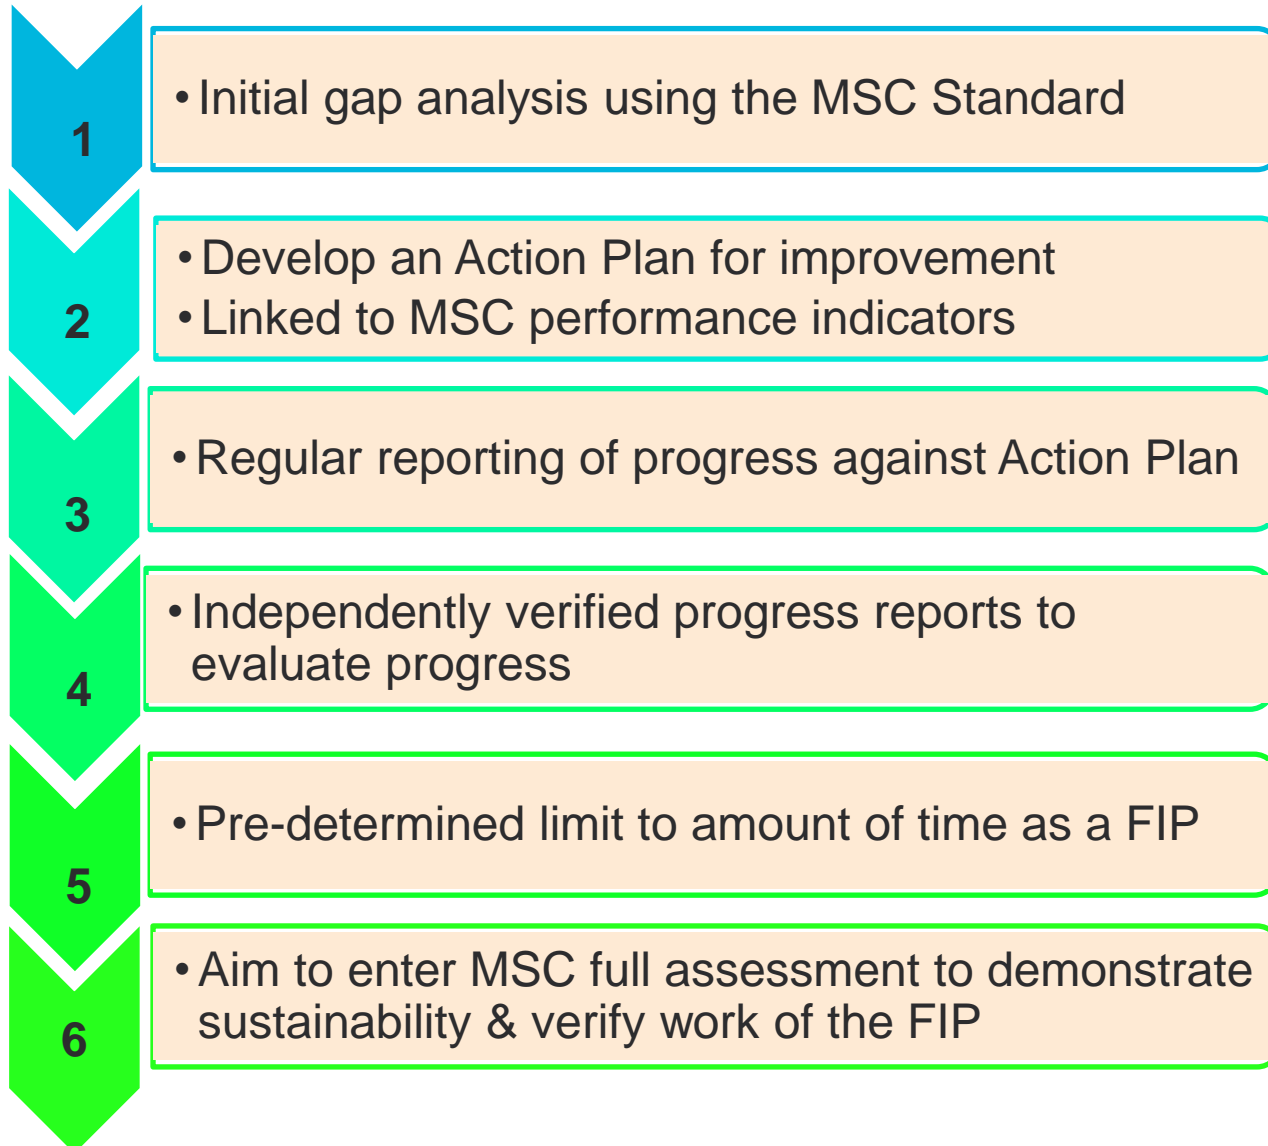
1

• Initial gap analysis using the MSC Standard

2

• Develop an Action Plan for improvement
• Linked to MSC performance indicators

3

• Regular reporting of progress against Action Plan

4

• Independently verified progress reports to evaluate progress

5

• Pre-determined limit to amount of time as a FIP

6

• Aim to enter MSC full assessment to demonstrate sustainability & verify work of the FIP